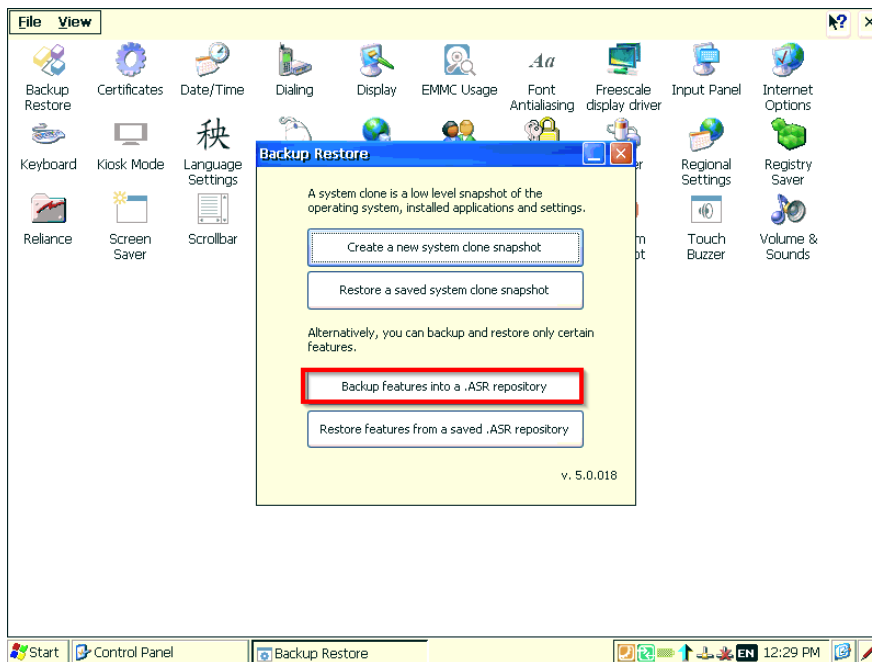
File View

Backup Restore
Certificates
Date/Time
Dialing
Display
EMMC Usage
Font Antialiasing
Freescale display driver
Input Panel
Internet Options

Keyboard
Kiosk Mode
Language Settings
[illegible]r
Regional Settings
Registry Saver

Reliance
Screen Saver
Scrollbar
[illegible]m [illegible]ot
Touch Buzzer
Volume & Sounds

Backup Restore

A system clone is a low level snapshot of the operating system, installed applications and settings.

Create a new system clone snapshot

Restore a saved system clone snapshot

Alternatively, you can backup and restore only certain features.

Backup features into a .ASR repository

Restore features from a saved .ASR repository

v. 5.0.018

Start
Control Panel
Backup Restore
EN
12:29 PM